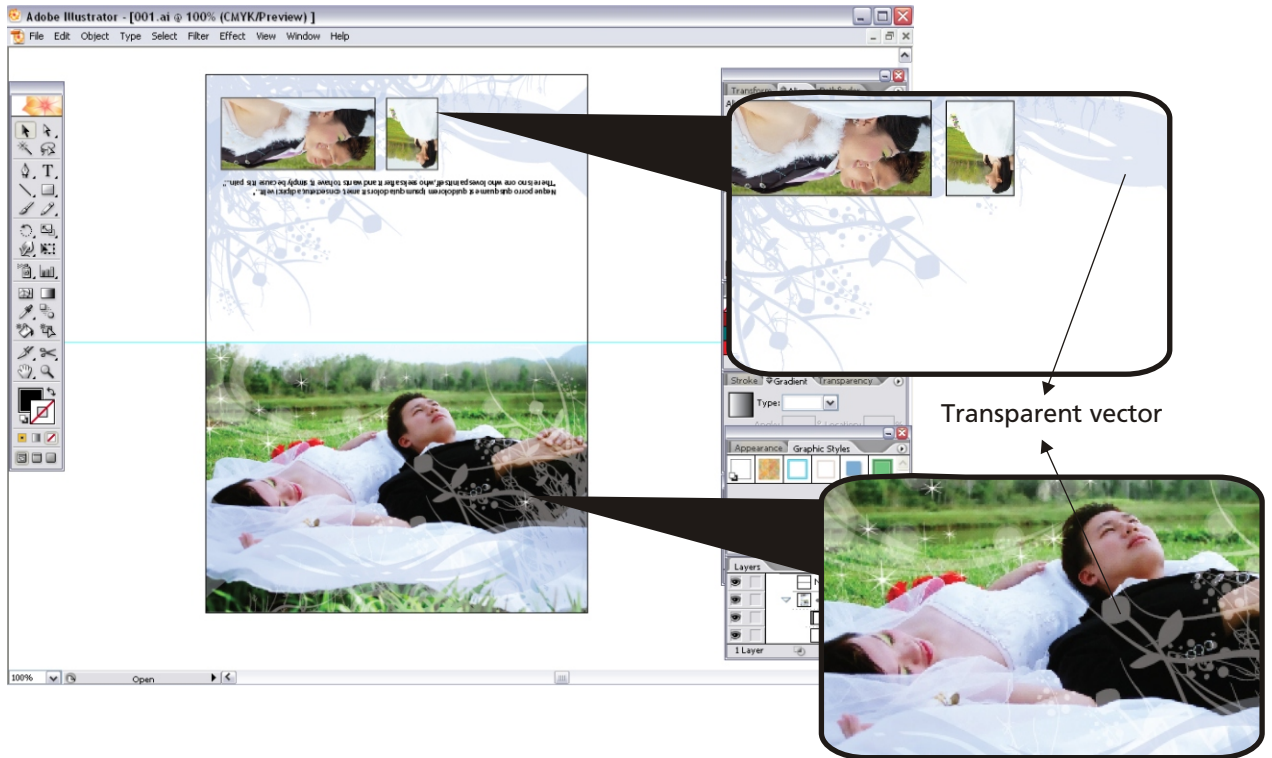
Adobe Illustrator - [001.ai @ 100% (CMYK/Preview) ]

File Edit Object Type Select Filter Effect View Window Help

Neque porro qui quam e st quodolorem ipsum quia dolor sit amet, consectetur, adipisci velit...
"There is no one who loves pain itself, who seeks after it and wants to have it, simply because it is pain..."

Transform

Stroke Gradient Transparency

Type:

Appearance Graphic Styles

Layers

1 Layer

100%

Open

Transparent vector